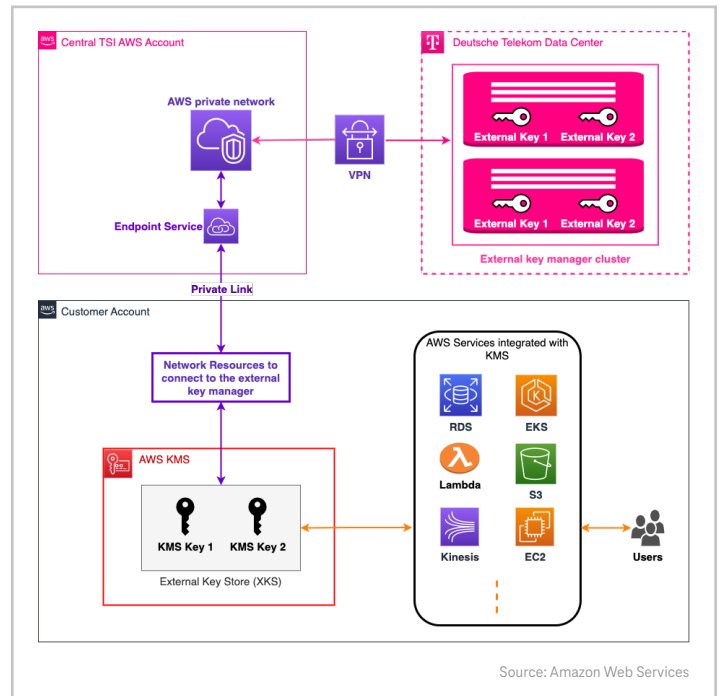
aws Central TSI AWS Account

AWS private network

Endpoint Service

T Deutsche Telekom Data Center

External Key 1 External Key 2

External Key 1 External Key 2

External key manager cluster

VPN

Private Link

aws Customer Account

Network Resources to connect to the external key manager

AWS KMS

KMS Key 1 KMS Key 2

External Key Store (XKS)

AWS Services integrated with KMS

RDS

EKS

Lambda

S3

Kinesis

EC2

Users

Source: Amazon Web Services